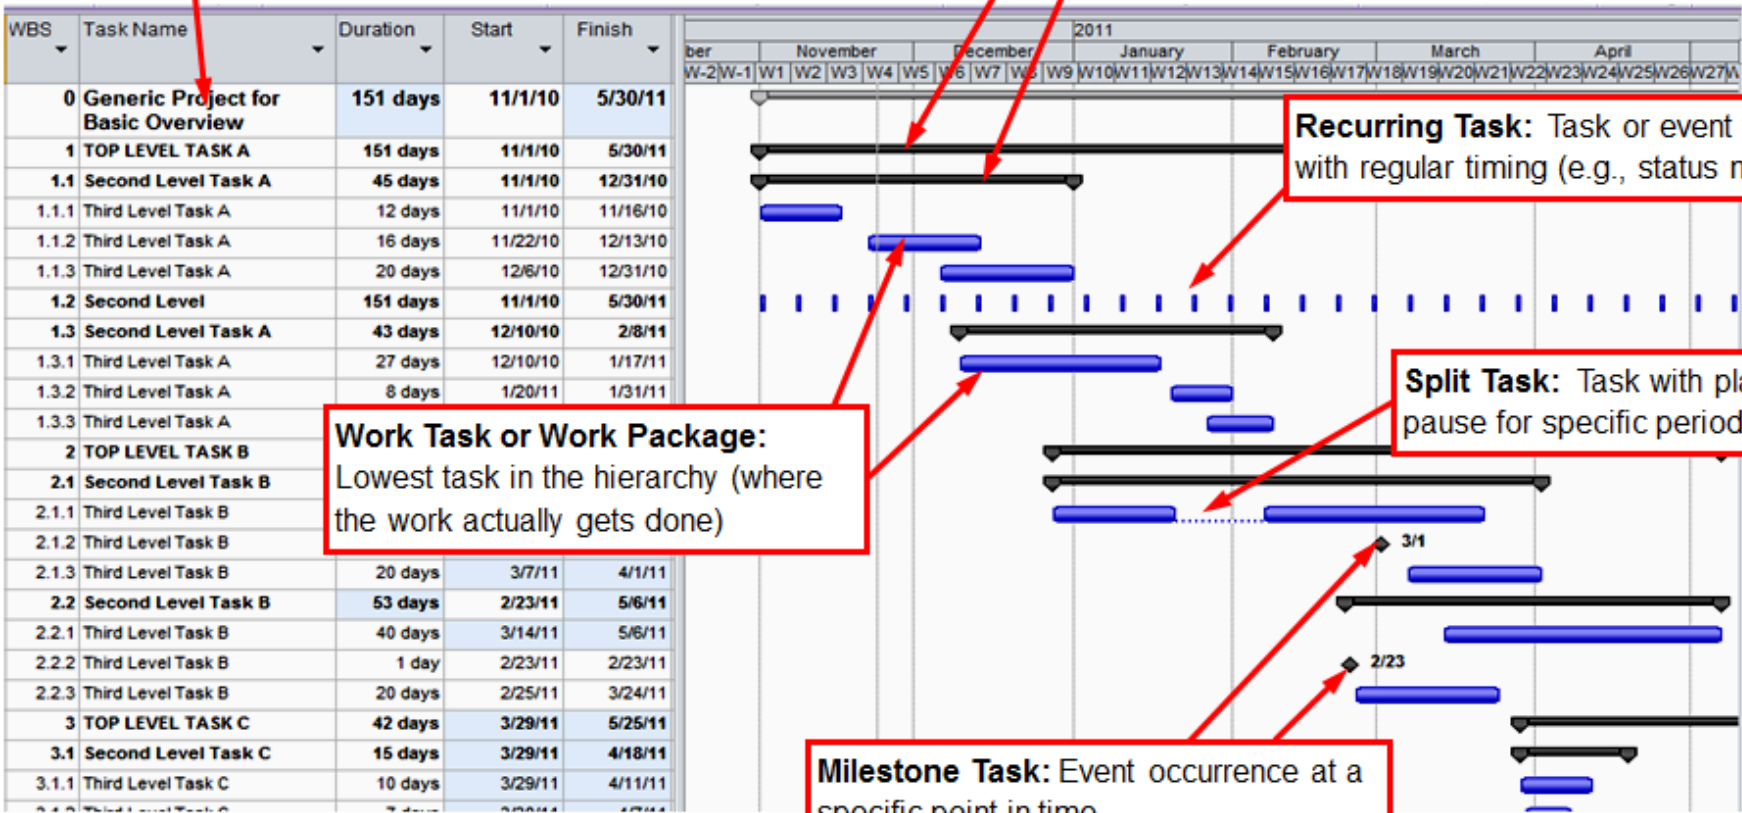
| WBS | Task Name | Duration | Start | Finish |
|---|---|---|---|---|
| 0 | Generic Project for Basic Overview | 151 days | 11/1/10 | 5/30/11 |
| 1 | TOP LEVEL TASK A | 151 days | 11/1/10 | 5/30/11 |
| 1.1 | Second Level Task A | 45 days | 11/1/10 | 12/31/10 |
| 1.1.1 | Third Level Task A | 12 days | 11/1/10 | 11/16/10 |
| 1.1.2 | Third Level Task A | 16 days | 11/22/10 | 12/13/10 |
| 1.1.3 | Third Level Task A | 20 days | 12/6/10 | 12/31/10 |
| 1.2 | Second Level | 151 days | 11/1/10 | 5/30/11 |
| 1.3 | Second Level Task A | 43 days | 12/10/10 | 2/8/11 |
| 1.3.1 | Third Level Task A | 27 days | 12/10/10 | 1/17/11 |
| 1.3.2 | Third Level Task A | 8 days | 1/20/11 | 1/31/11 |
| 1.3.3 | Third Level Task A | | | |
| 2 | TOP LEVEL TASK B | | | |
| 2.1 | Second Level Task B | | | |
| 2.1.1 | Third Level Task B | | | |
| 2.1.2 | Third Level Task B | | | |
| 2.1.3 | Third Level Task B | 20 days | 3/7/11 | 4/1/11 |
| 2.2 | Second Level Task B | 53 days | 2/23/11 | 5/6/11 |
| 2.2.1 | Third Level Task B | 40 days | 3/14/11 | 5/6/11 |
| 2.2.2 | Third Level Task B | 1 day | 2/23/11 | 2/23/11 |
| 2.2.3 | Third Level Task B | 20 days | 2/25/11 | 3/24/11 |
| 3 | TOP LEVEL TASK C | 42 days | 3/29/11 | 5/25/11 |
| 3.1 | Second Level Task C | 15 days | 3/29/11 | 4/18/11 |
| 3.1.1 | Third Level Task C | 10 days | 3/29/11 | 4/11/11 |

2011
ber November December January February March April
W-2 W-1 W1 W2 W3 W4 W5 W6 W7 W8 W9 W10 W11 W12 W13 W14 W15 W16 W17 W18 W19 W20 W21 W22 W23 W24 W25 W26 W27 W

Recurring Task: Task or event with regular timing (e.g., status m

Split Task: Task with pla pause for specific period

Work Task or Work Package: Lowest task in the hierarchy (where the work actually gets done)

3/1

2/23

Milestone Task: Event occurrence at a specific point in time